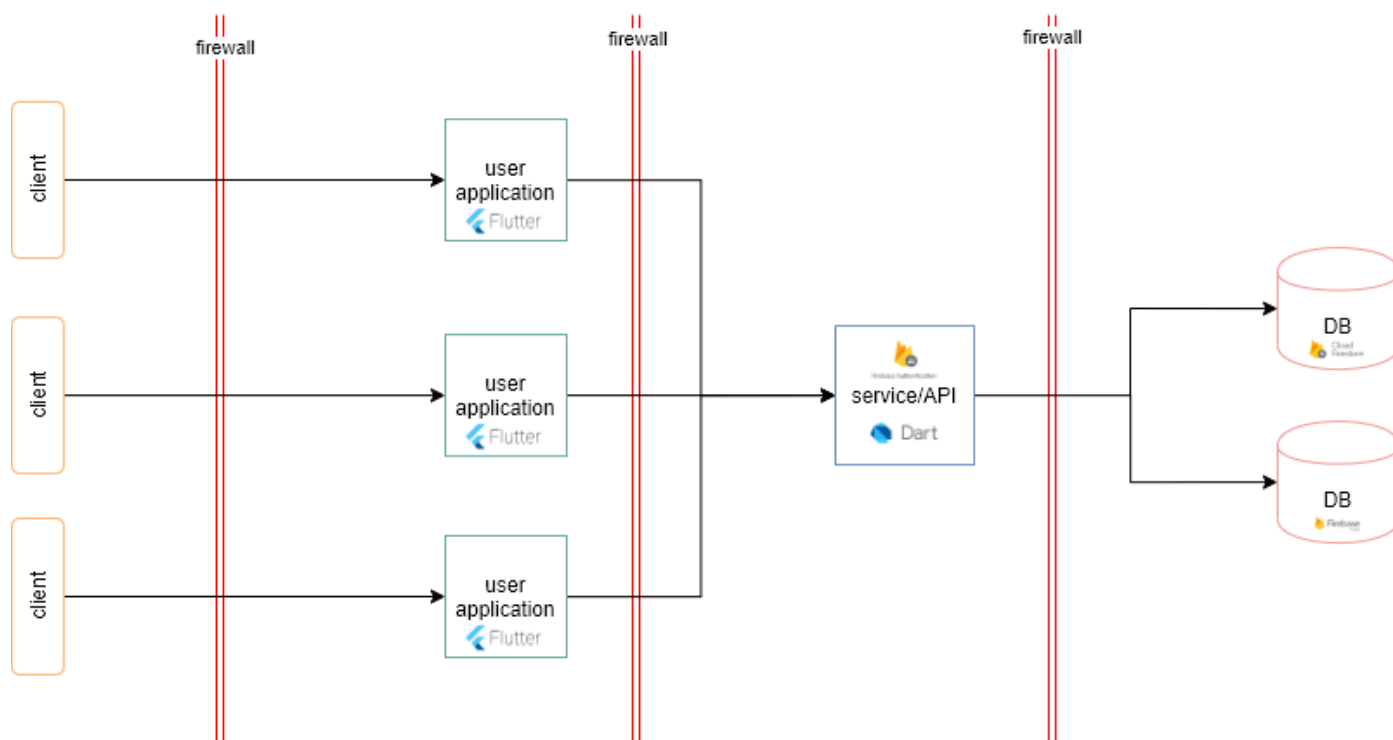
firewall

firewall

firewall

client

user application
Flutter

client

user application
Flutter

client

user application
Flutter

Firebase Authentication
service/API
Dart

DB
Cloud Firestore

DB
Firebase